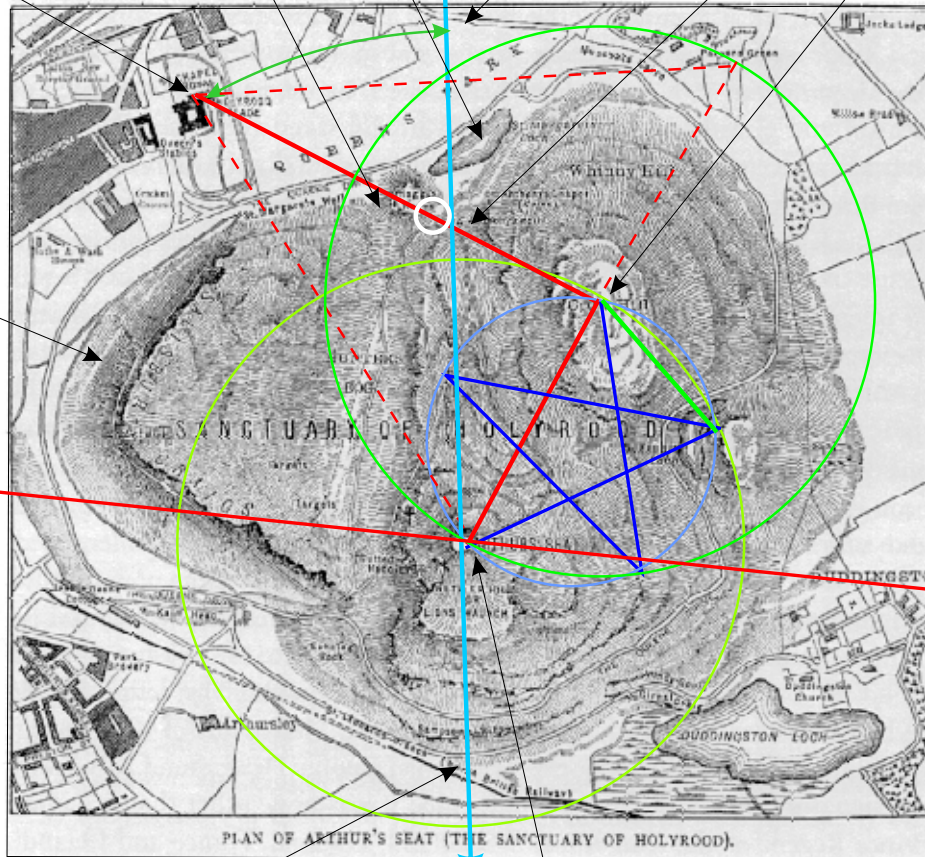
Jocks Lodge
Parsons Green
Willow Brae
QUEENS PARK
St Margarets Loch
Whinny Hill
St Anthony's Chapel
Holyrood Palace
Abbey
SALISBURY CRAGS
Hunters Bog
SANCTUARY OF HOLYROOD
Arthur's Seat
Dunsapie
Samsons Ribs
Duddingston Church
DUDDINGSTON LOCH
DUDDINGSTON
St Leonards
Rail
Arthursley
PLAN OF ARTHUR'S SEAT (THE SANCTUARY OF HOLYROOD).